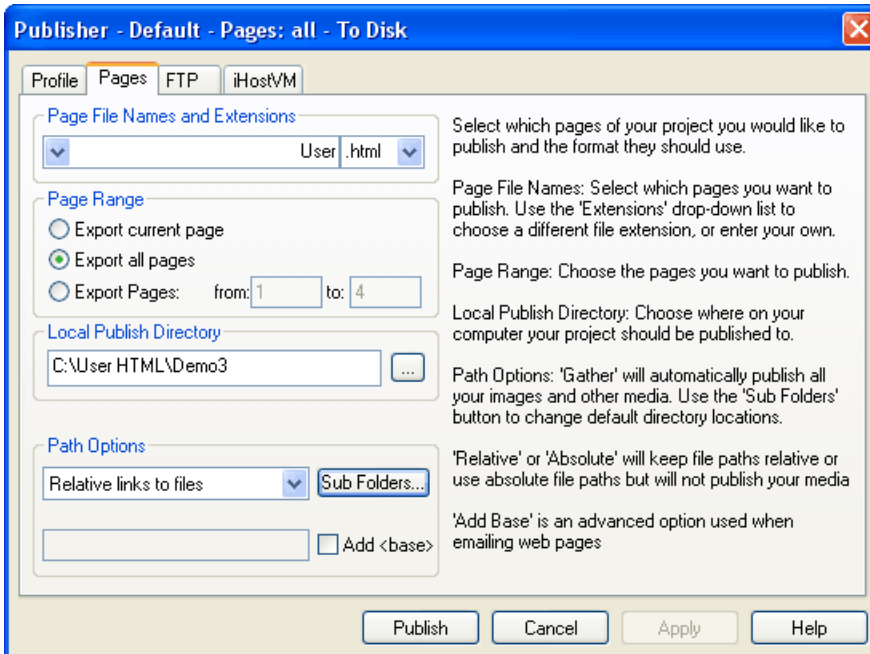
Publisher - Default - Pages: all - To Disk

Profile | Pages | FTP | iHostVM

Page File Names and Extensions

User .html

Page Range

Export current page

Export all pages

Export Pages: from: 1 to: 4

Local Publish Directory

C:\User HTML\Demo3

...

Path Options

Relative links to files

Sub Folders...

Add <base>

Select which pages of your project you would like to publish and the format they should use.

Page File Names: Select which pages you want to publish. Use the 'Extensions' drop-down list to choose a different file extension, or enter your own.

Page Range: Choose the pages you want to publish.

Local Publish Directory: Choose where on your computer your project should be published to.

Path Options: 'Gather' will automatically publish all your images and other media. Use the 'Sub Folders' button to change default directory locations.

'Relative' or 'Absolute' will keep file paths relative or use absolute file paths but will not publish your media

'Add Base' is an advanced option used when emailing web pages

Publish | Cancel | Apply | Help